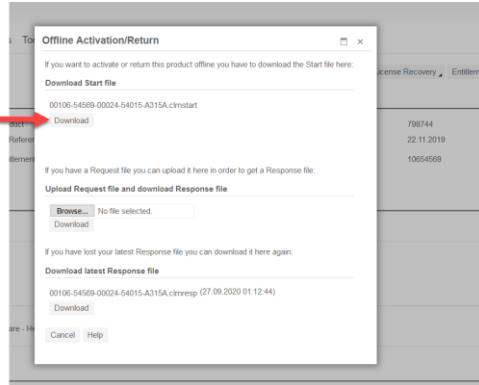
s To

Offline Activation/Return

If you want to activate or return this product offline you have to download the Start file here:

Download Start file

00106-54569-00024-54015-A315A.clmstart

Download

If you have a Request file you can upload it here in order to get a Response file:

Upload Request file and download Response file

Browse... No file selected.

Download

If you have lost your latest Response file you can download it here again:

Download latest Response file

00106-54569-00024-54015-A315A.clmresp (27.09.2020 01:12:44)

Download

Cancel Help

icense Recovery Entitlem

duct
Referen
itlemen

798744
22.11.2019
10654569

are - H